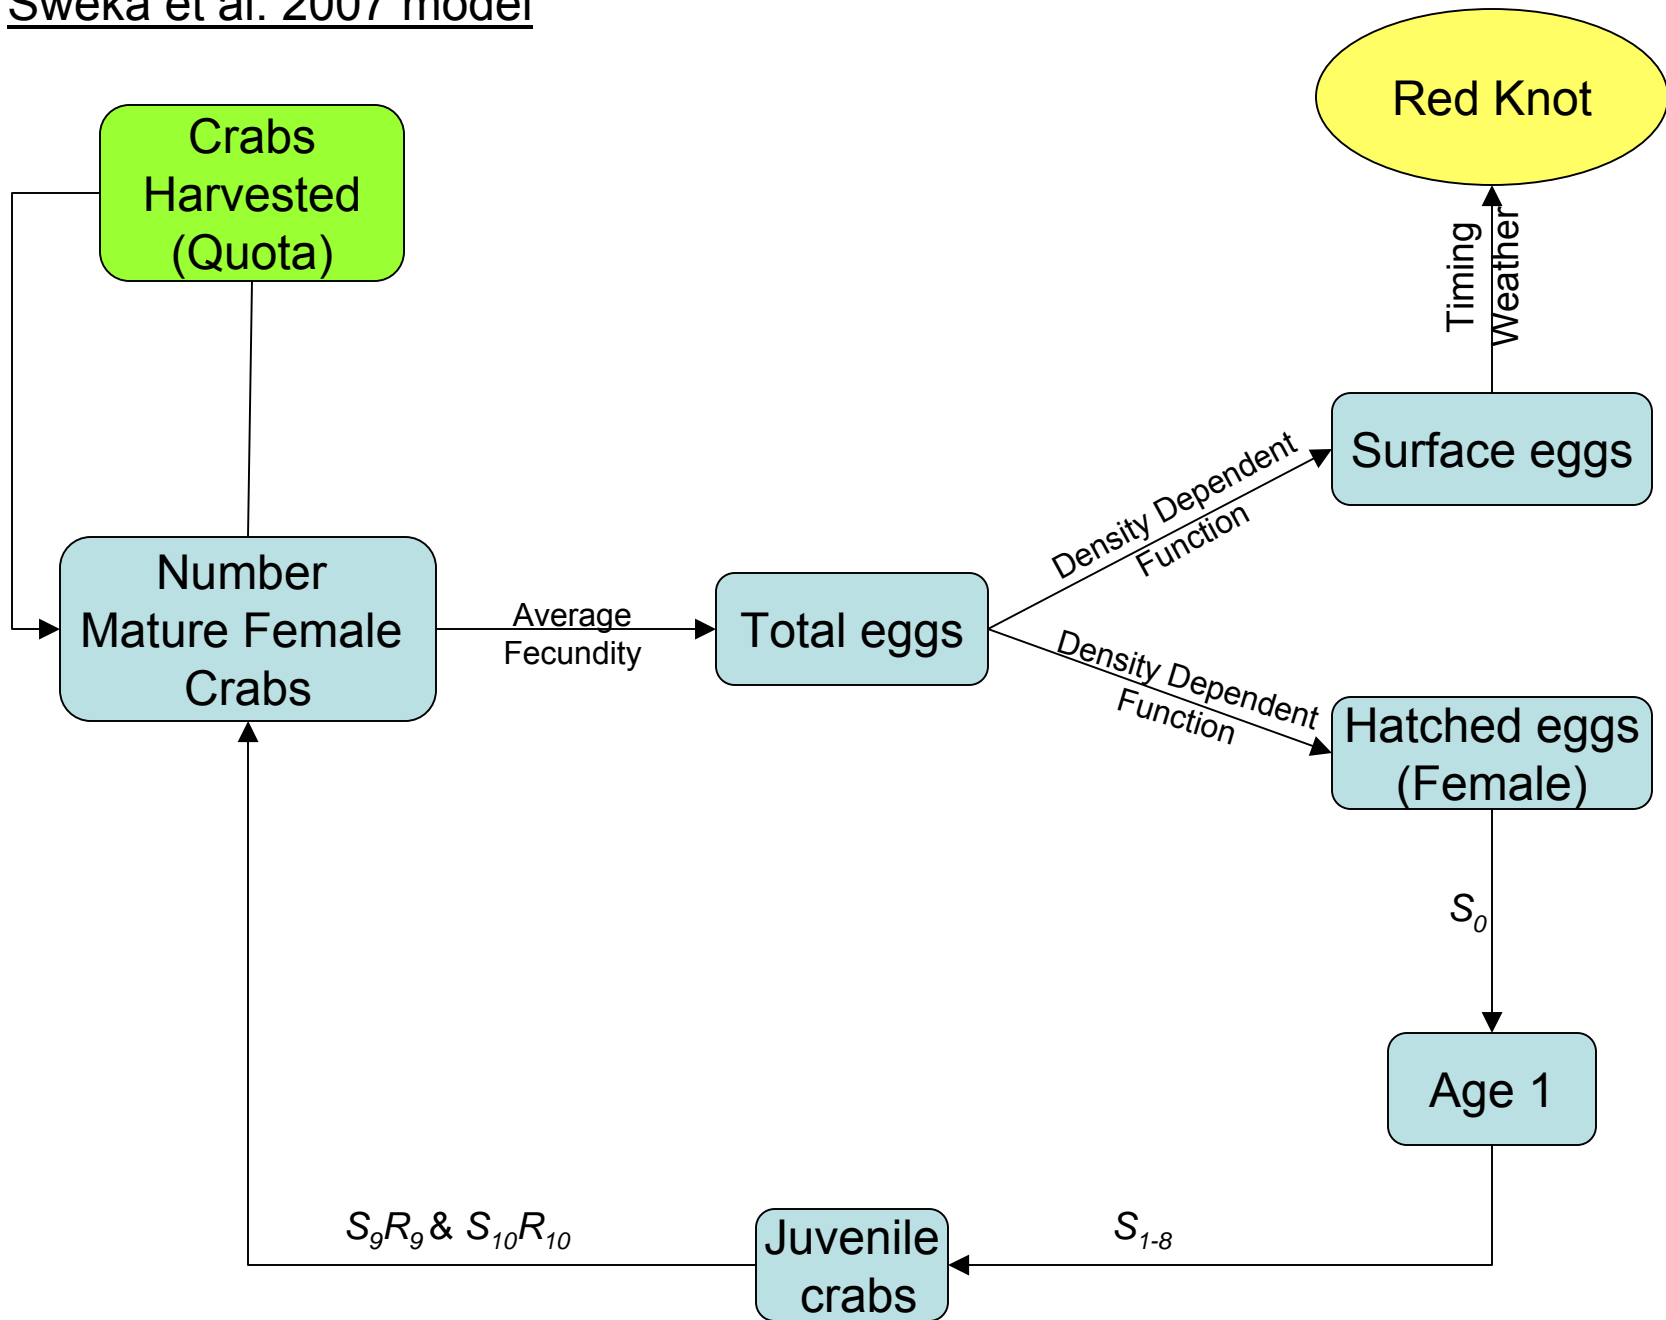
Sweka et al. 2007 model

Red Knot

Crabs Harvested (Quota)

Timing

Weather

Surface eggs

Density Dependent Function

Number Mature Female Crabs

Average Fecundity

Total eggs

Density Dependent Function

Hatched eggs (Female)

$S_0$

Age 1

$S_9R_9$ & $S_{10}R_{10}$

Juvenile crabs

$S_{1-8}$